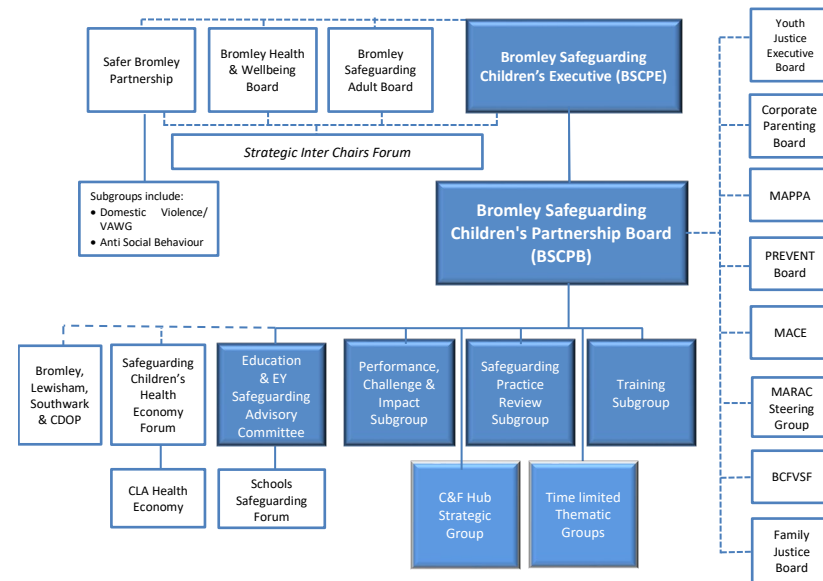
Safer Bromley Partnership

Bromley Health & Wellbeing Board

Bromley Safeguarding Adult Board

Bromley Safeguarding Children's Executive (BSCPE)

Youth Justice Executive Board

Corporate Parenting Board

Strategic Inter Chairs Forum

Subgroups include:
• Domestic Violence/ VAWG
• Anti Social Behaviour

Bromley Safeguarding Children's Partnership Board (BSCPB)

MAPPA

PREVENT Board

MACE

Bromley, Lewisham, Southwark & CDOP

Safeguarding Children's Health Economy Forum

Education & EY Safeguarding Advisory Committee

Performance, Challenge & Impact Subgroup

Safeguarding Practice Review Subgroup

Training Subgroup

MARAC Steering Group

CLA Health Economy

Schools Safeguarding Forum

C&F Hub Strategic Group

Time limited Thematic Groups

BCFVSF

Family Justice Board